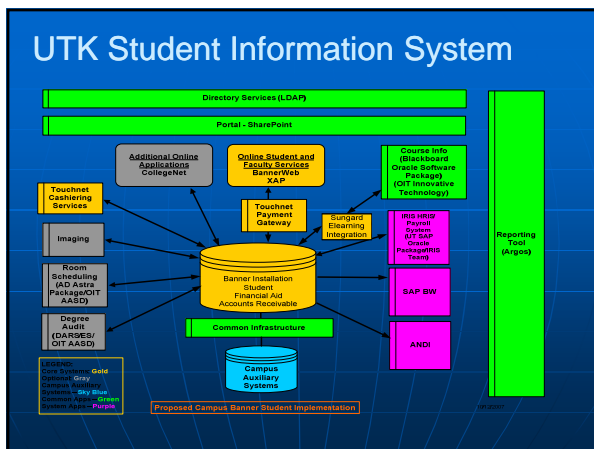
UTK Student Information System

Directory Services (LDAP)

Portal - SharePoint

Reporting Tool (Argos)

Additional Online Applications
CollegeNet

Online Student and Faculty Services
BannerWeb
XAP

Course Info (Blackboard Oracle Software Package) (OIT Innovative Technology)

Touchnet Cashiering Services

Touchnet Payment Gateway

Sungard Elearning Integration

IRIS HRIS/ Payroll System (UT SAP Oracle Package/IRIS Team)

Imaging

Banner Installation
Student
Financial Aid
Accounts Receivable

Room Scheduling (AD Astra Package/OIT AASD)

SAP BW

Degree Audit (DARS/ES/ OIT AASD)

Common infrastructure

ANDI

Campus Auxiliary Systems

LEGEND:
Core Systems: Gold
Optional: Gray
Campus Auxiliary Systems: Sky Blue
Common Apps: Green
System Apps: Purple

Proposed Campus Banner Student Implementation

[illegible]